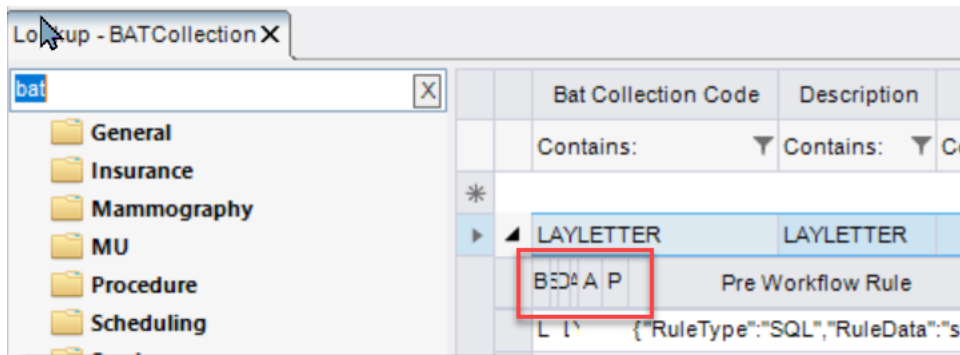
Lookup - BATCollection ×

bat

General
Insurance
Mammography
MU
Procedure
Scheduling

| | | Bat Collection Code | Description | |
|---|---|---|---|---|
| | | Contains: | Contains: | C |
| * | | | | |
| ▸ | ◢ | LAYLETTER | LAYLETTER | |

B E D A P | Pre Workflow Rule

L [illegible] {"RuleType":"SQL","RuleData":"s